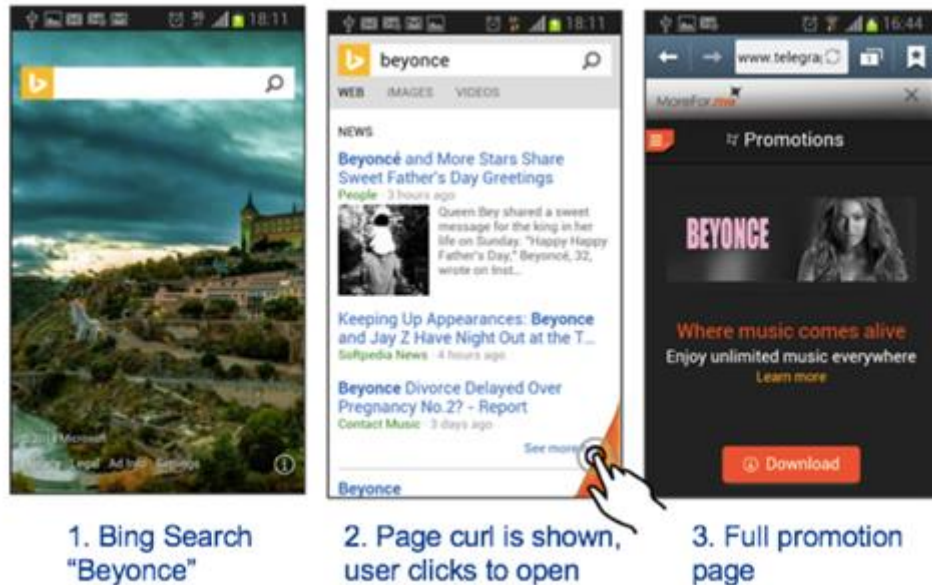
18:11

© 2014 Microsoft
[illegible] Legal Ad Info Settings

18:11

beyonce

WEB IMAGES VIDEOS

NEWS

Beyoncé and More Stars Share Sweet Father's Day Greetings
People · 3 hours ago
Queen Bey shared a sweet message for the king in her life on Sunday. "Happy Happy Father's Day," Beyoncé, 32, wrote on Inst...

Keeping Up Appearances: Beyonce and Jay Z Have Night Out at the T...
Softpedia News · 4 hours ago

Beyonce Divorce Delayed Over Pregnancy No.2? - Report
Contact Music · 3 days ago

See more

Beyonce

16:44

www.telegra

MoreForme

Promotions

BEYONCE

Where music comes alive
Enjoy unlimited music everywhere
Learn more

Download

1. Bing Search "Beyonce"

2. Page curl is shown, user clicks to open

3. Full promotion page